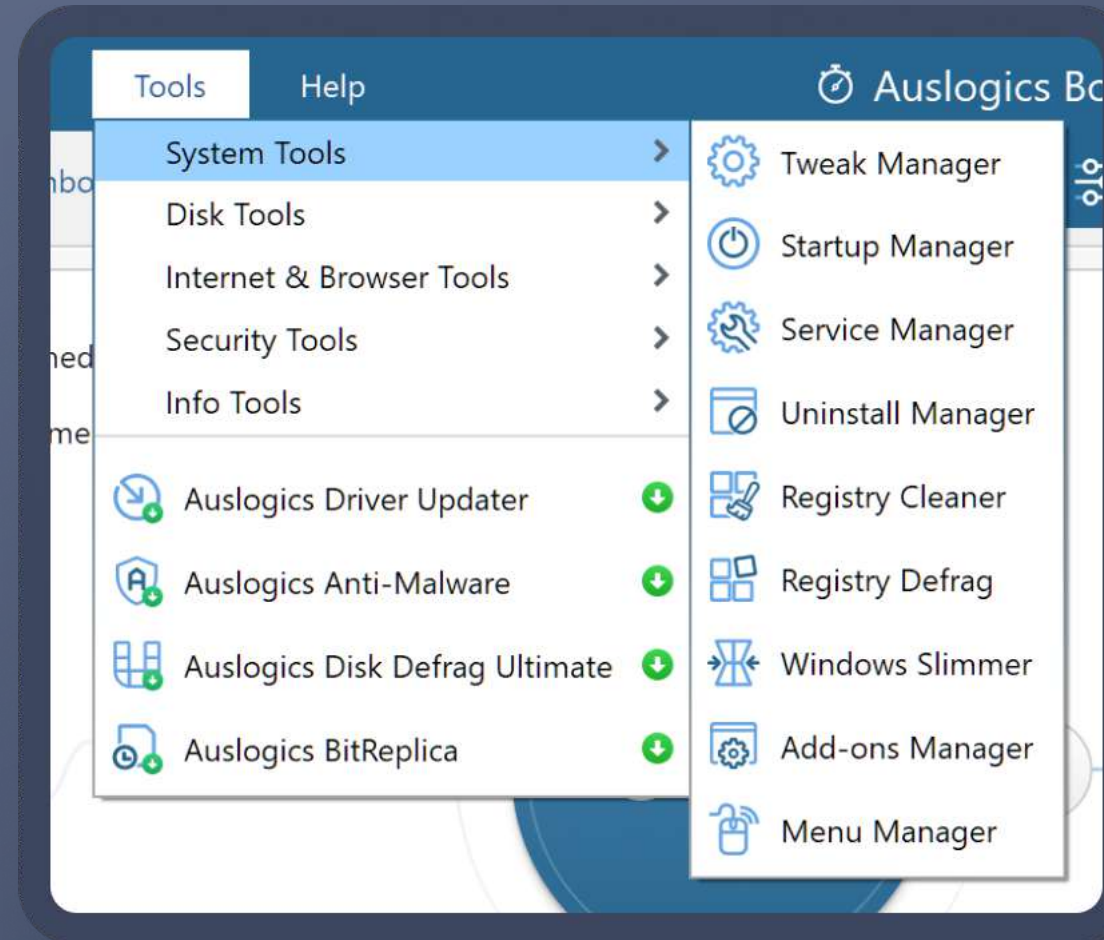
Tools Help Auslogics Bo

nbo

ned

me

System Tools
Disk Tools
Internet & Browser Tools
Security Tools
Info Tools

Auslogics Driver Updater
Auslogics Anti-Malware
Auslogics Disk Defrag Ultimate
Auslogics BitReplica

Tweak Manager
Startup Manager
Service Manager
Uninstall Manager
Registry Cleaner
Registry Defrag
Windows Slimmer
Add-ons Manager
Menu Manager